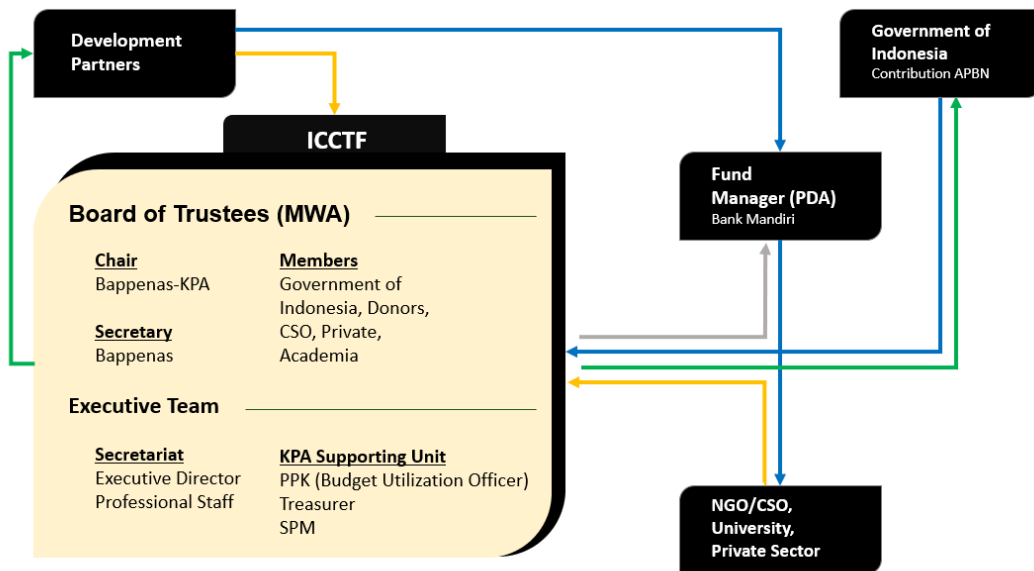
Development Partners

Government of Indonesia
Contribution APBN

ICCTF

Fund Manager (PDA)
Bank Mandiri

Board of Trustees (MWA)

Chair
Bappenas-KPA

Members
Government of Indonesia, Donors, CSO, Private, Academia

Secretary
Bappenas

Executive Team

Secretariat
Executive Director
Professional Staff

KPA Supporting Unit
PPK (Budget Utilization Officer)
Treasurer
SPM

NGO/CSO, University, Private Sector